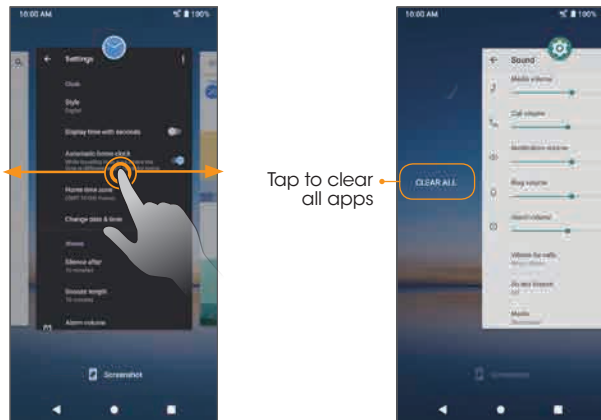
10:00 AM
100%
Settings
Clock
Style
Digital
Display time with seconds
Automatic home clock
Home time zone
Change date & time
Alarms
Silence after
10 minutes
Snooze length
10 minutes
Alarm volume
Screenshot

Tap to clear all apps

10:00 AM
100%
CLEAR ALL
Sound
Media volume
Call volume
Notification volume
Ring volume
Alarm volume
Vibrate for calls
Do not disturb
Media
Screenshot